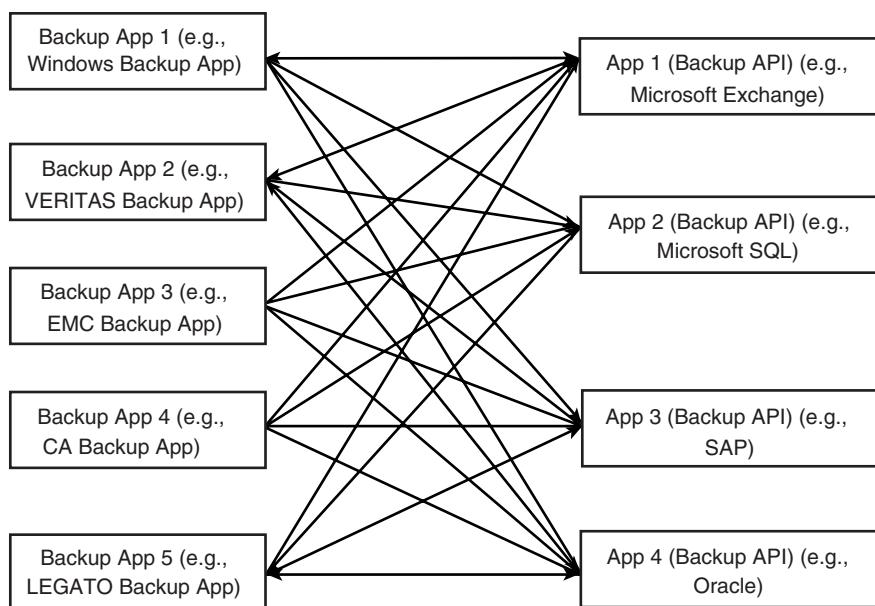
Backup App 1 (e.g., Windows Backup App)

Backup App 2 (e.g., VERITAS Backup App)

Backup App 3 (e.g., EMC Backup App)

Backup App 4 (e.g., CA Backup App)

Backup App 5 (e.g., LEGATO Backup App)

App 1 (Backup API) (e.g., Microsoft Exchange)

App 2 (Backup API) (e.g., Microsoft SQL)

App 3 (Backup API) (e.g., SAP)

App 4 (Backup API) (e.g., Oracle)